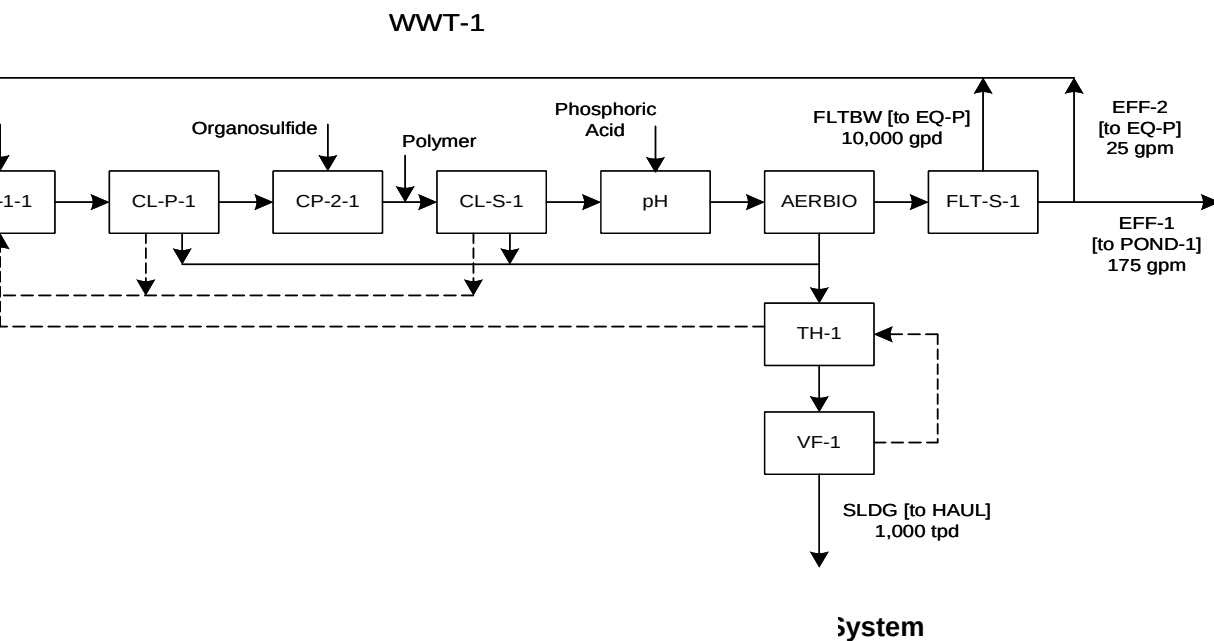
WWT-1

Organosulfide

Polymer

Phosphoric Acid

FLTBW [to EQ-P] 10,000 gpd

EFF-2 [to EQ-P] 25 gpm

-1-1

CL-P-1

CP-2-1

CL-S-1

pH

AERBIO

FLT-S-1

EFF-1 [to POND-1] 175 gpm

TH-1

VF-1

SLDG [to HAUL] 1,000 tpd

System